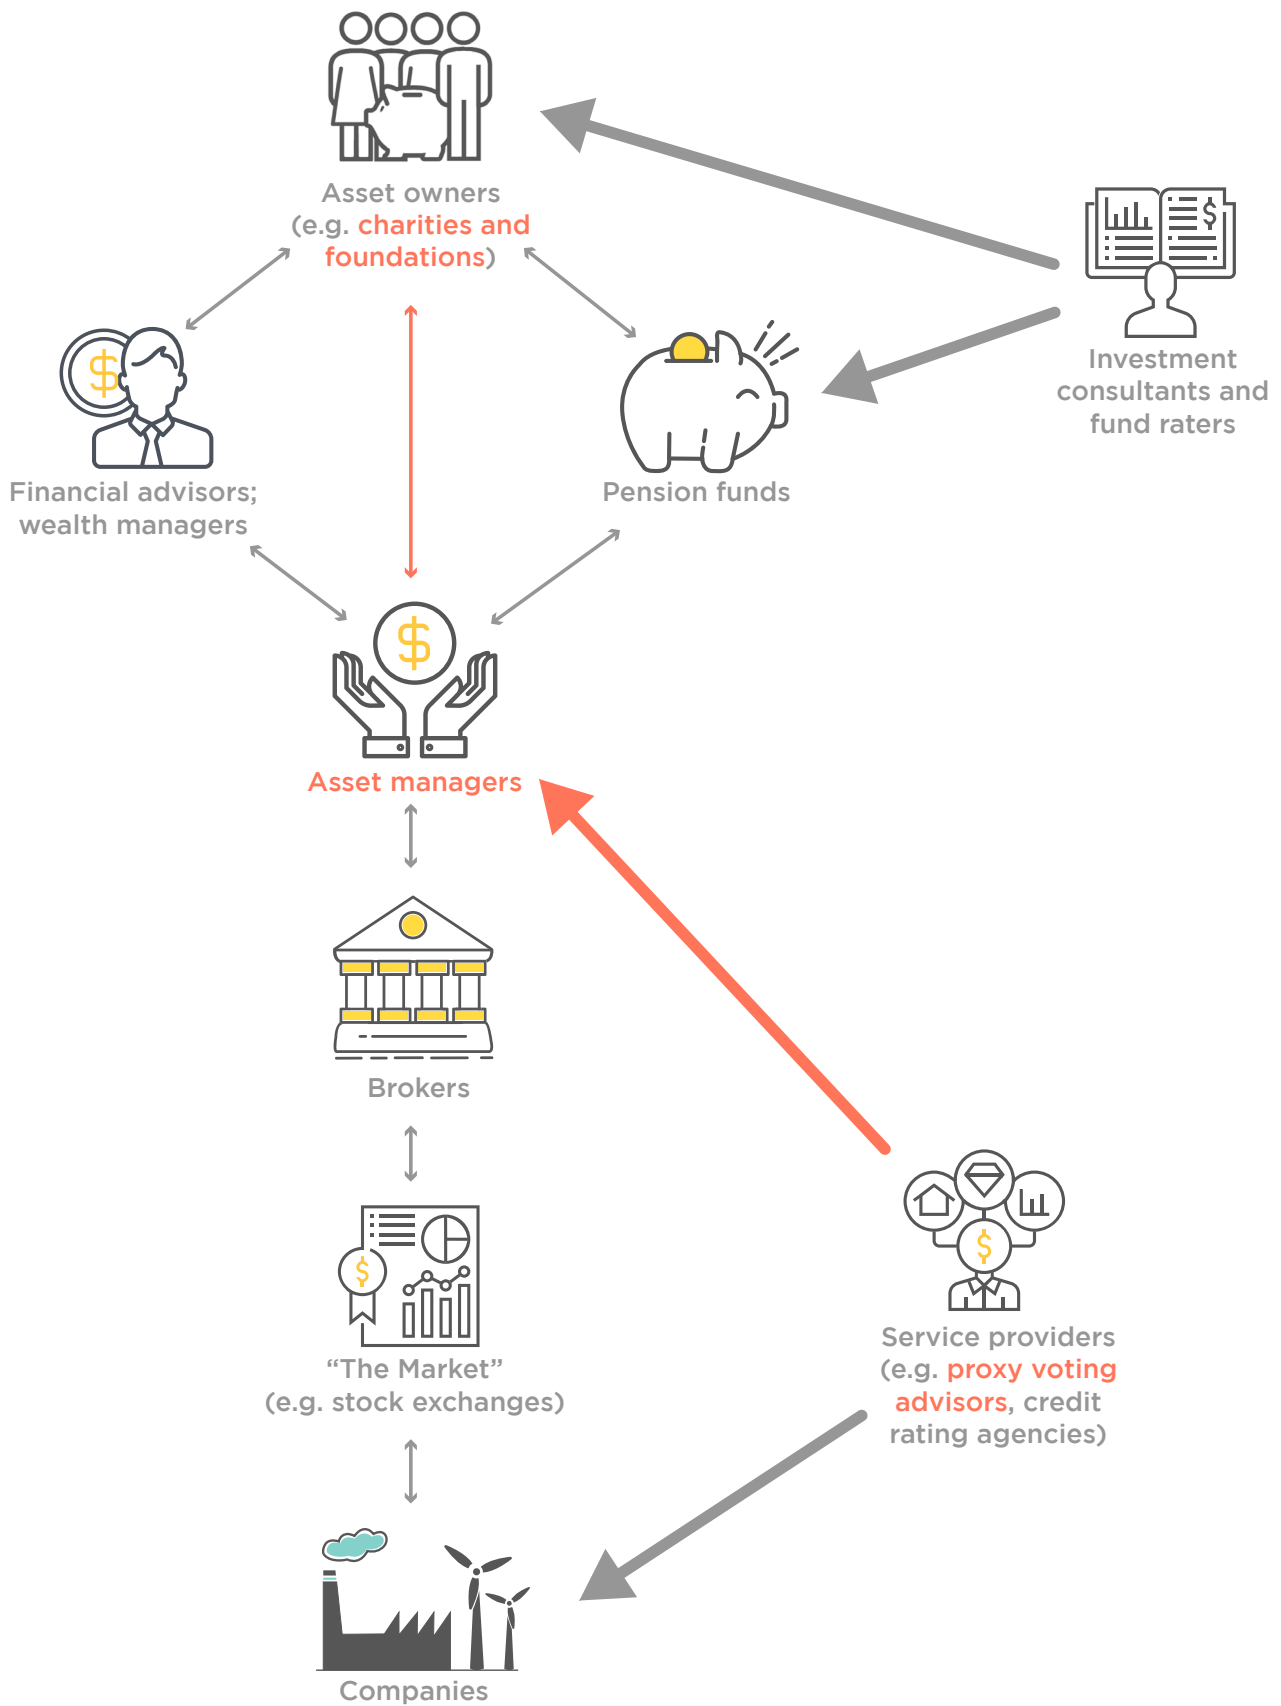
Asset owners
(e.g. charities and foundations)

Investment consultants and fund raters

Financial advisors; wealth managers

Pension funds

Asset managers

Brokers

“The Market”
(e.g. stock exchanges)

Service providers
(e.g. proxy voting advisors, credit rating agencies)

Companies